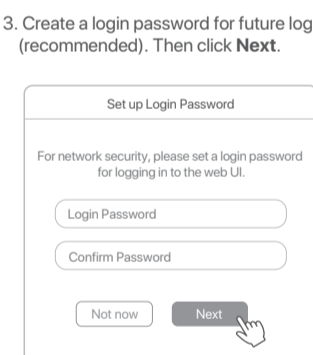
3. Create a login password for future log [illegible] (recommended). Then click **Next**.

Set up Login Password

For network security, please set a login password for logging in to the web UI.

Login Password

Confirm Password

Not now

Next